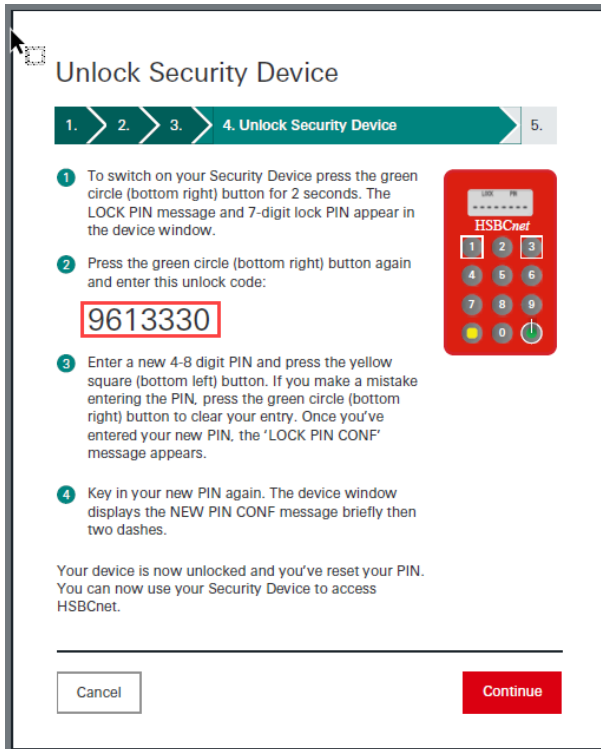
Unlock Security Device

1. 2. 3. 4. Unlock Security Device 5.

1 To switch on your Security Device press the green circle (bottom right) button for 2 seconds. The LOCK PIN message and 7-digit lock PIN appear in the device window.

2 Press the green circle (bottom right) button again and enter this unlock code:

9613330

3 Enter a new 4-8 digit PIN and press the yellow square (bottom left) button. If you make a mistake entering the PIN, press the green circle (bottom right) button to clear your entry. Once you've entered your new PIN, the 'LOCK PIN CONF' message appears.

4 Key in your new PIN again. The device window displays the NEW PIN CONF message briefly then two dashes.

Your device is now unlocked and you've reset your PIN. You can now use your Security Device to access HSBCnet.

LOCK PIN
--------
HSBCnet
1 2 3
4 5 6
7 8 9
0

Cancel

Continue